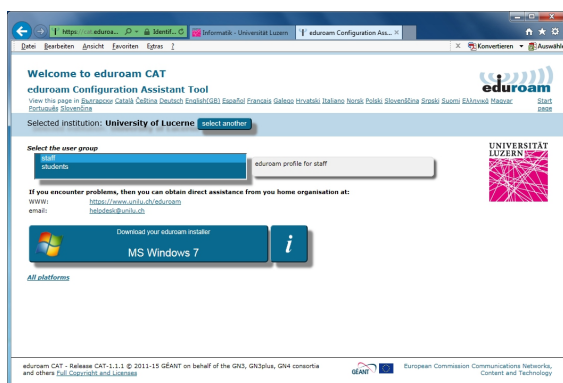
https://cat.eduroa... Identif... Informatik - Universität Luzern eduroam Configuration Ass... ×

Datei Bearbeiten Ansicht Favoriten Extras ?

Konvertieren Auswähl

Welcome to eduroam CAT

eduroam Configuration Assistant Tool

View this page in Български Català Čeština Deutsch English(GB) Español Français Galego Hrvatski Italiano Norsk Polski Slovenščina Srpski Suomi Ελληνικά Magyar Português Slovenčina

Start page

eduroam

Selected institution: University of Lucerne select another

Select the user group

staff
students

eduroam profile for staff

UNIVERSITÄT LUZERN

If you encounter problems, then you can obtain direct assistance from you home organisation at:

WWW: https://www.unilu.ch/eduroam
email: helpdesk@unilu.ch

Download your eduroam installer
MS Windows 7

i

All platforms

eduroam CAT - Release CAT-1.1.1 © 2011-15 GÉANT on behalf of the GN3, GN3plus, GN4 consortia and others Full Copyright and Licenses

GÉANT

European Commission Communications Networks, Content and Technology